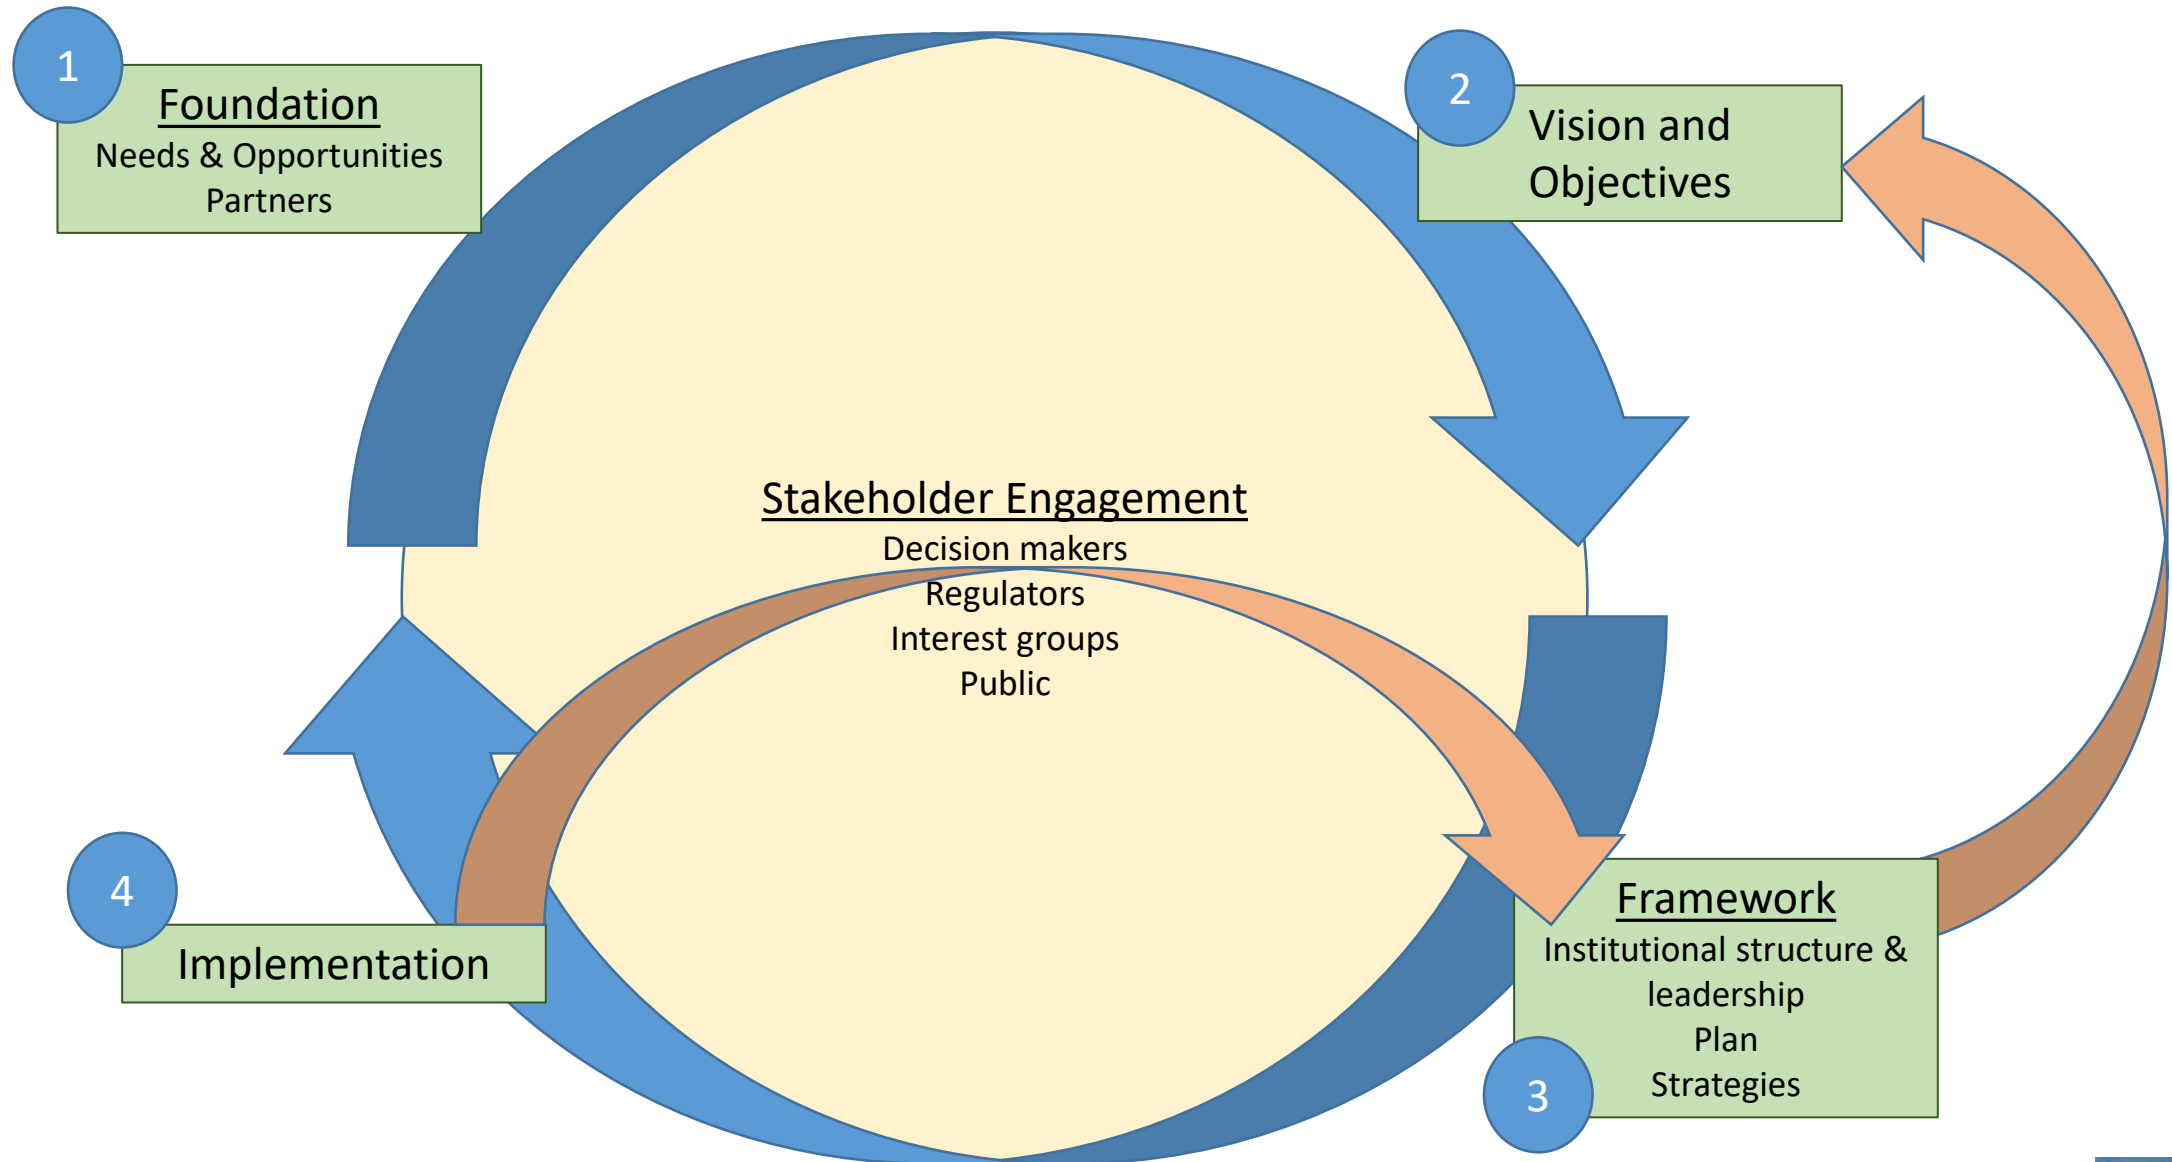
1

Foundation
Needs & Opportunities
Partners

2

Vision and Objectives

Stakeholder Engagement
Decision makers
Regulators
Interest groups
Public

4

Implementation

Framework
Institutional structure & leadership
Plan
Strategies

3